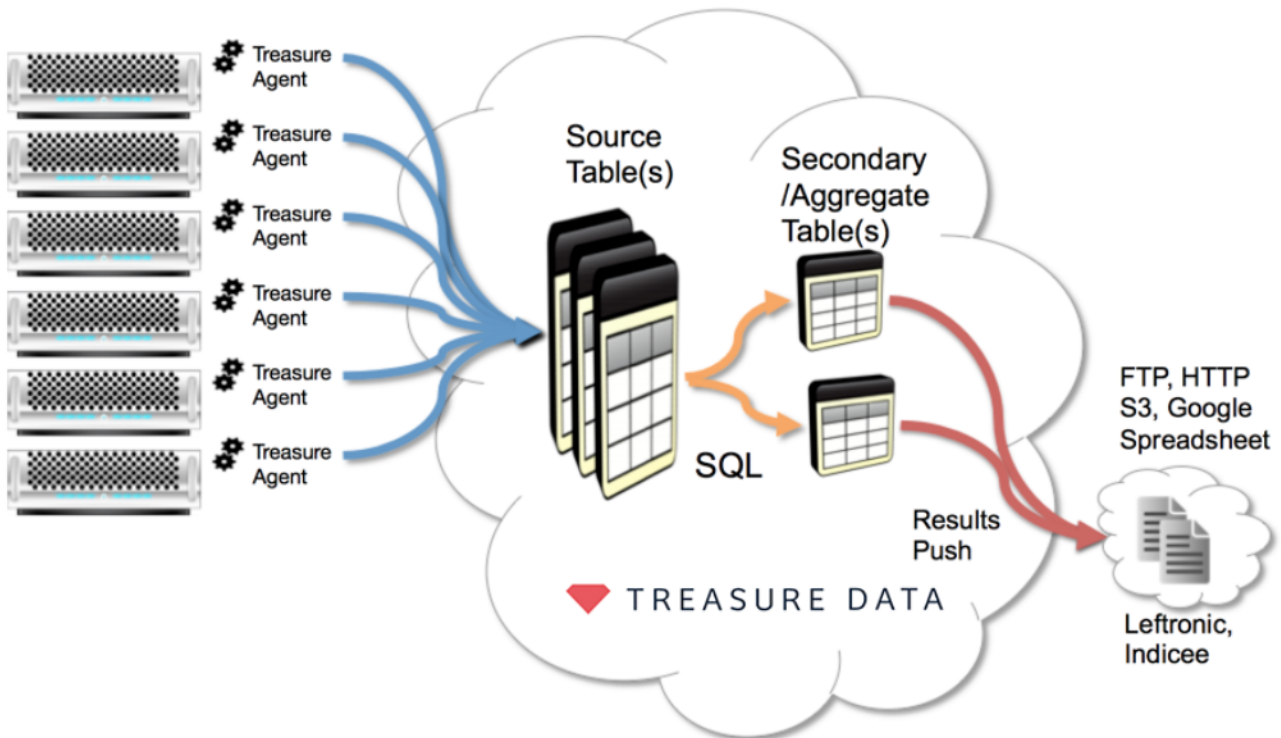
Treasure Agent

Treasure Agent

Treasure Agent

Treasure Agent

Treasure Agent

Treasure Agent

Source Table(s)

Secondary /Aggregate Table(s)

SQL

Results Push

FTP, HTTP S3, Google Spreadsheet

Leftronic, Indicee

TREASURE DATA